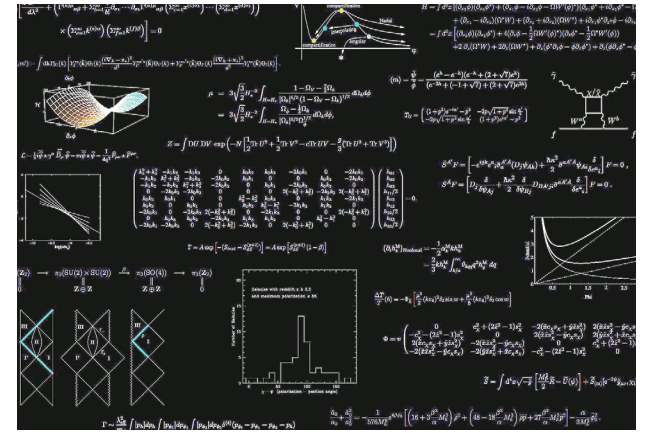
$\pi_3(SU(2) \times SU(2)) \xrightarrow{\beta} \pi_3(SO(4)) \longrightarrow \pi_3(Z_2)$

$Z \oplus Z \qquad\qquad Z \oplus Z$

$\kappa = 3\sqrt[3]{\frac{3}{2}}H^{-\frac{4}{3}} \int_{H=H_{\rm b}} \frac{1-\Omega_V - |\Omega_k|}{|\Omega_k|^{\frac{1}{3}}(1-\Omega_V-\Omega_k)^{\frac{1}{3}}} d\Omega_k d\phi$

$Z = \int DU\, DV \exp\left(-N\left[\frac{1}{2}{\rm Tr}\, U^2 + \frac{1}{2}{\rm Tr}\, V^2 - c{\rm Tr}\, UV - \frac{g}{3}({\rm Tr}\, U^3 + {\rm Tr}\, V^3)\right]\right)$

$\Gamma = A\exp\left[-[S_{\rm cl} - S_{\rm cl}^{(p)}]\right] = A\exp\left[S_{\rm cl}^{(p)}(1-\beta)\right]$

$\langle m \rangle - \frac{\hat{\psi}}{\psi} = \frac{(e^{\lambda} - e^{-\lambda})(e^{-\lambda} + (2+\sqrt{7})e^{\lambda})}{(e^{-2\lambda} + (-1+\sqrt{7}) + (2+\sqrt{7})e^{2\lambda})}$

$S^{AB}F = \left[-e^{2\pi K}e^{2i\beta^{A}\delta}(D)\hat{\phi}\right]F = 0$

$S^{A}F = \left[D\frac{\delta}{\delta\phi A_j} + \frac{\hbar\kappa^2}{2}D\frac{\delta}{\delta\phi\Pi_{j}}\right]F = 0$

Selection with redshift z ≤ 0.3 and maximum polarization ≥ 5%

Number of Objects

Phi

$\frac{\alpha_1}{\alpha_2}\frac{\hbar^2}{6^2} = -\frac{1}{576M_{\rm Pl}^2}$

$\Gamma = \frac{\lambda_{\rm P}^2}{4m}\int |p_1|dp_1 \int |p_2|dp_2 \int |p_3|dp_3\, \delta^{(3)}(p_1 - p_2 - p_3)$

$\bar{Z} = \int d^4x\sqrt{-g}\left[\frac{M_P^2}{2}\bar{R} - \bar{U}(\phi)\right] + \bar{S}_m$

$T_0 = \begin{bmatrix} (1+p^2)e^{-i\alpha} - p^2 & -2p\sqrt{1+p^2}\sin\frac{\alpha}{2} \\ -2p\sqrt{1+p^2}\sin\frac{\alpha}{2} & (1+p^2)e^{i\alpha} - p^2 \end{bmatrix}$

Nelet

compactification

$\Phi =$

$W^a \qquad W^b$

$f \qquad f$